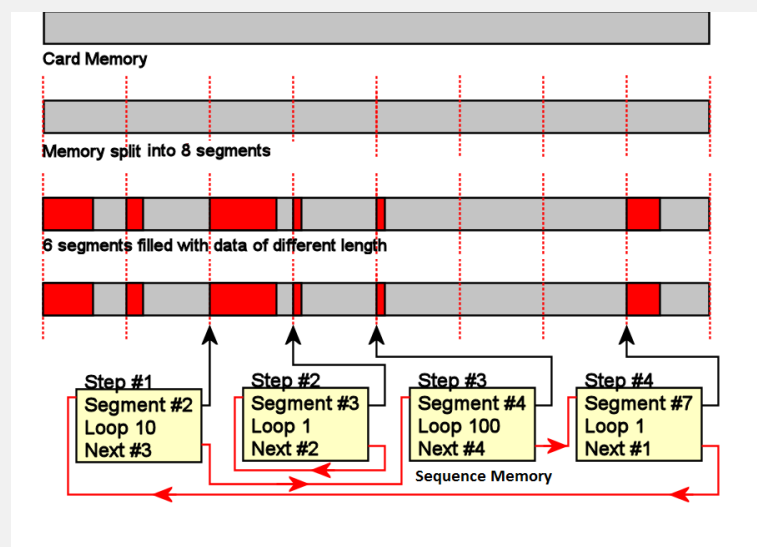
Card Memory

Memory split into 8 segments

6 segments filled with data of different length

Step #1
Segment #2
Loop 10
Next #3

Step #2
Segment #3
Loop 1
Next #2

Step #3
Segment #4
Loop 100
Next #4

Step #4
Segment #7
Loop 1
Next #1

Sequence Memory